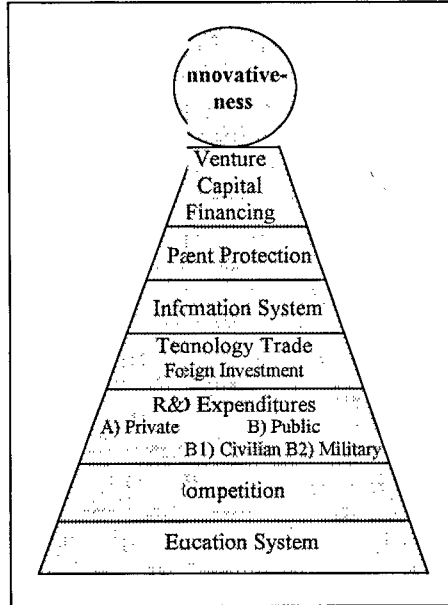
nnovativeness

Venture Capital Financing

Pæent Protection

Infcmation System

Tecnology Trade
Foeign Investment

R&D Expenditures
A) Private B) Public
B1) Civilian B2) Military

ompetition

Eucation System